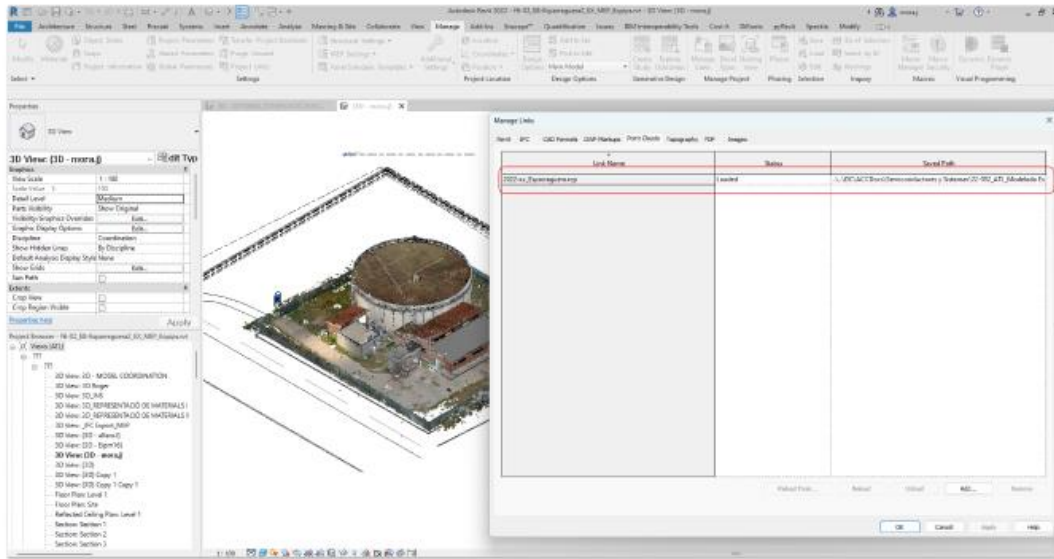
Autodesk Revit 2022 - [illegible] - 3D View: [3D - mora.j]

File Architecture Structure Steel Precast Systems Insert Annotate Analyze Massing & Site Collaborate View Manage Add-Ins Enscape™ Quantification Issues BIM Interoperability Tools Cost-It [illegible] pyRevit Speckle Modify

Select ▾ Settings Project Location Design Options Manage Project Phasing Selection Inquiry Macros Visual Programming

Properties

3D View

3D View: {3D - mora.j} Edit Type

Graphics
View Scale 1 : 100
Scale Value 1: 100
Detail Level Medium
Parts Visibility Show Original
Visibility/Graphics Overrides Edit...
Graphic Display Options Edit...
Discipline Coordination
Show Hidden Lines By Discipline
Default Analysis Display Style None
Show Grids Edit...
Sun Path
Extents
Crop View
Crop Region Visible

Properties help Apply

Project Browser - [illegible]
Views (All)
???
3D View: 3D - MODEL COORDINATION
3D View: 3D Bogar
3D View: 3D_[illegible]
3D View: 3D_REPRESENTACIÓ DE MATERIALS I
3D View: 3D_REPRESENTACIÓ DE MATERIALS II
3D View: _IFC Export_MEP
3D View: {3D - alfaro.f}
3D View: {3D - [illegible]}
3D View: {3D - mora.j}
3D View: {3D}
3D View: {3D} Copy 1
3D View: {3D} Copy 1 Copy 1
Floor Plan: Level 1
Floor Plan: Site
Reflected Ceiling Plan: Level 1
Section: Section 1
Section: Section 2
Section: Section 3

1 : 100

Manage Links

Revit IFC CAD Formats DWF Markups Point Clouds Topography PDF Images

| Link Name | Status | Saved Path |
|---|---|---|
| 2022-xx_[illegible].rcp | Loaded | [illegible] |

Reload From... Reload Unload Add... Remove

OK Cancel Apply Help